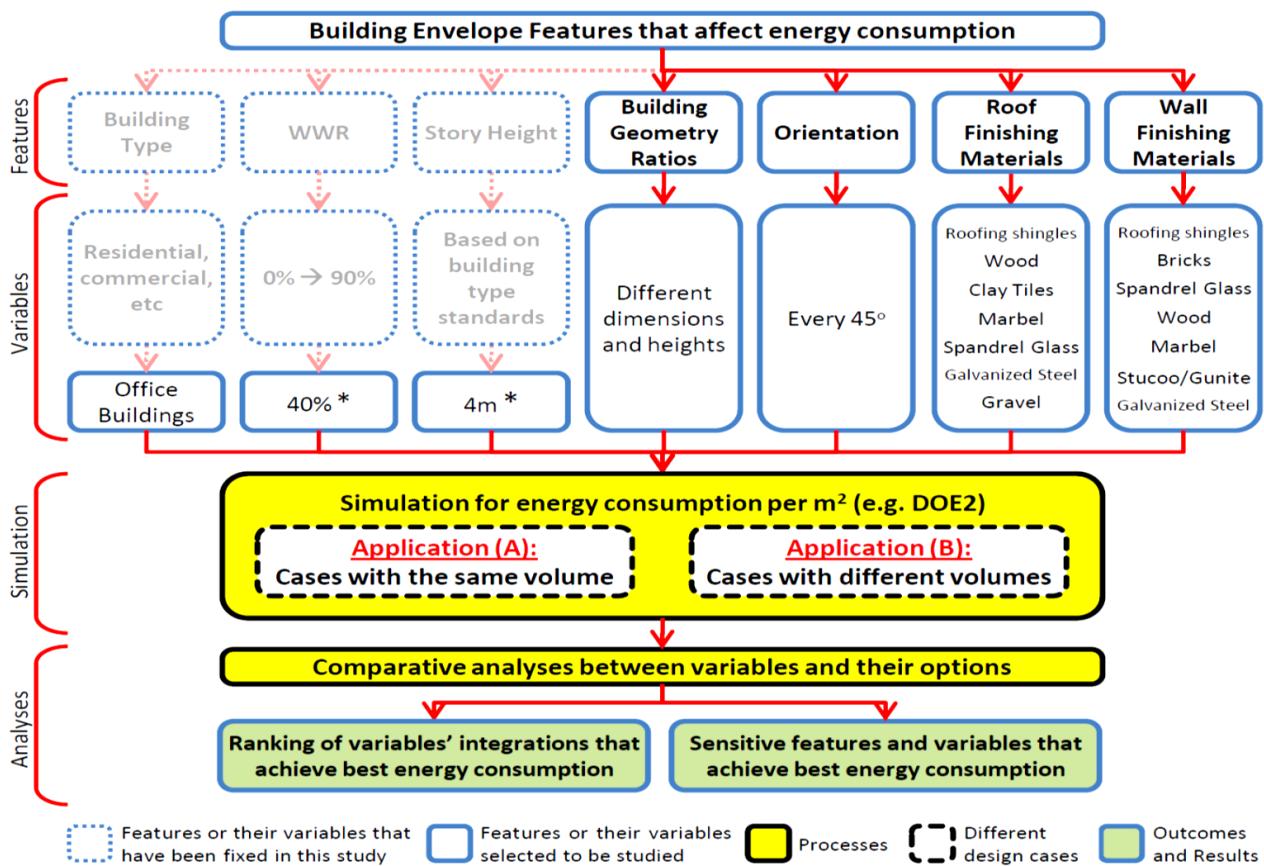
Building Envelope Features that affect energy consumption

Features

Building Type

WWR

Story Height

Building Geometry Ratios

Orientation

Roof Finishing Materials

Wall Finishing Materials

Variables

Residential, commercial, etc

0% → 90%

Based on building type standards

Different dimensions and heights

Every 45°

Roofing shingles
Wood
Clay Tiles
Marbel
Spandrel Glass
Galvanized Steel
Gravel

Roofing shingles
Bricks
Spandrel Glass
Wood
Marbel
Stucoo/Gunite
Galvanized Steel

Office Buildings

40% *

4m *

Simulation

Simulation for energy consumption per m² (e.g. DOE2)

Application (A):
Cases with the same volume

Application (B):
Cases with different volumes

Analyses

Comparative analyses between variables and their options

Ranking of variables' integrations that achieve best energy consumption

Sensitive features and variables that achieve best energy consumption

Features or their variables that have been fixed in this study

Features or their variables selected to be studied

Processes

Different design cases

Outcomes and Results